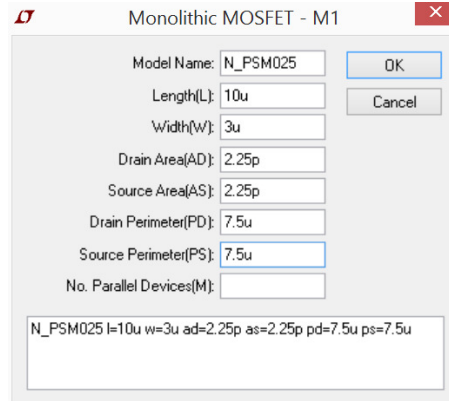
Monolithic MOSFET - M1

Model Name: N_PSM025
Length(L): 10u
Width(W): 3u
Drain Area(AD): 2.25p
Source Area(AS): 2.25p
Drain Perimeter(PD): 7.5u
Source Perimeter(PS): 7.5u
No. Parallel Devices(M):

OK
Cancel

N_PSM025 l=10u w=3u ad=2.25p as=2.25p pd=7.5u ps=7.5u